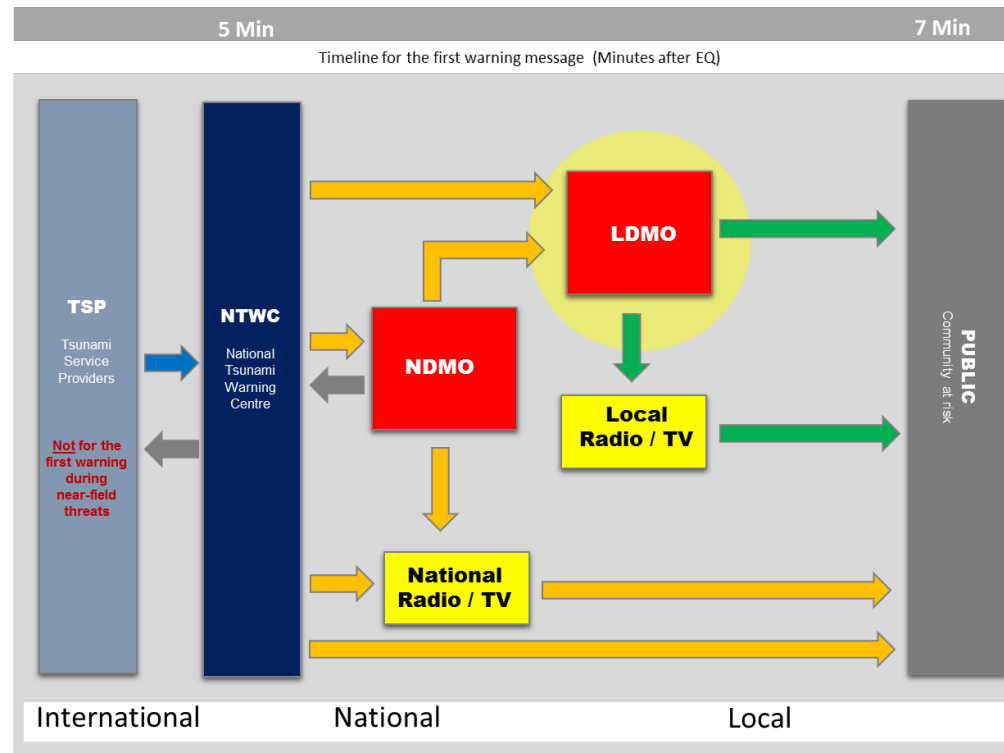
5 Min

7 Min

Timeline for the first warning message (Minutes after EQ)

TSP

Tsunami Service Providers

Not for the first warning during near-field threats

NTWC

National Tsunami Warning Centre

LDMO

NDMO

Local Radio / TV

National Radio / TV

PUBLIC

Community at risk

International

National

Local